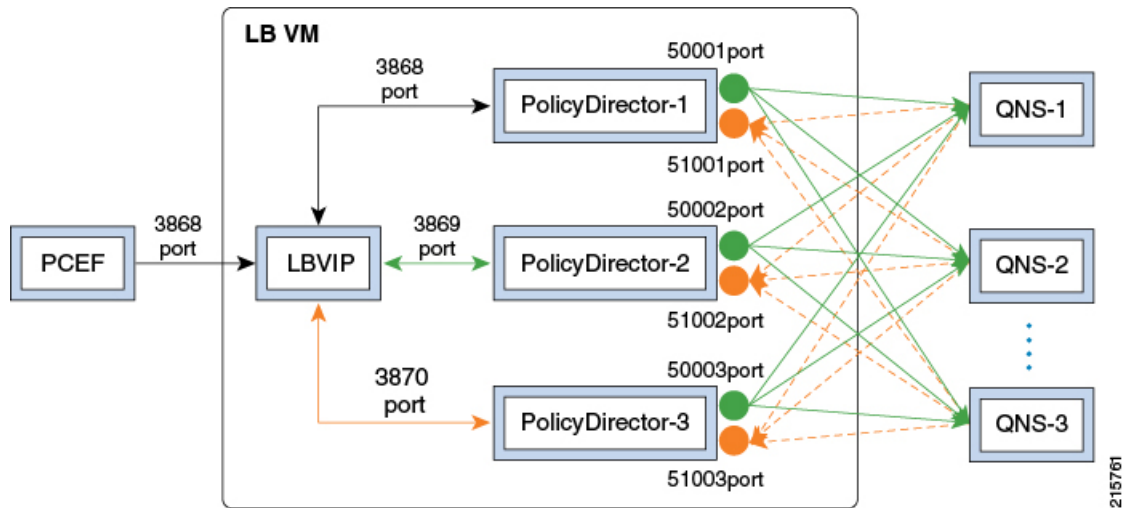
LB VM

3868 port

PolicyDirector-1

50001port

51001port

QNS-1

PCEF

3868 port

LBVIP

3869 port

PolicyDirector-2

50002port

51002port

QNS-2

3870 port

PolicyDirector-3

50003port

51003port

QNS-3

215761